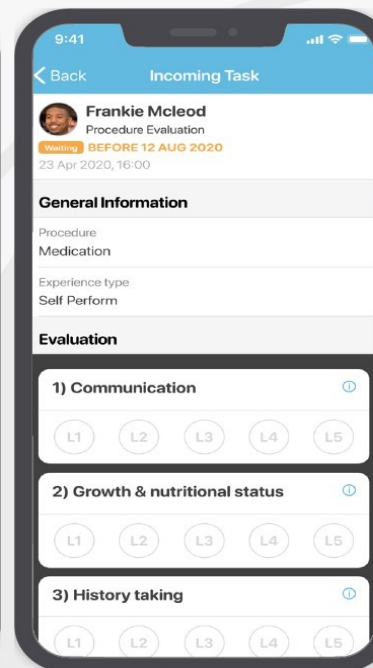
9:41

Back
Incoming Task

Frankie Mcleod
Procedure Evaluation
Waiting BEFORE 12 AUG 2020
23 Apr 2020, 16:00

General Information

Procedure
Medication

Experience type
Self Perform

Evaluation

1) Communication

L1 L2 L3 L4 L5

2) Growth & nutritional status

L1 L2 L3 L4 L5

3) History taking

L1 L2 L3 L4 L5